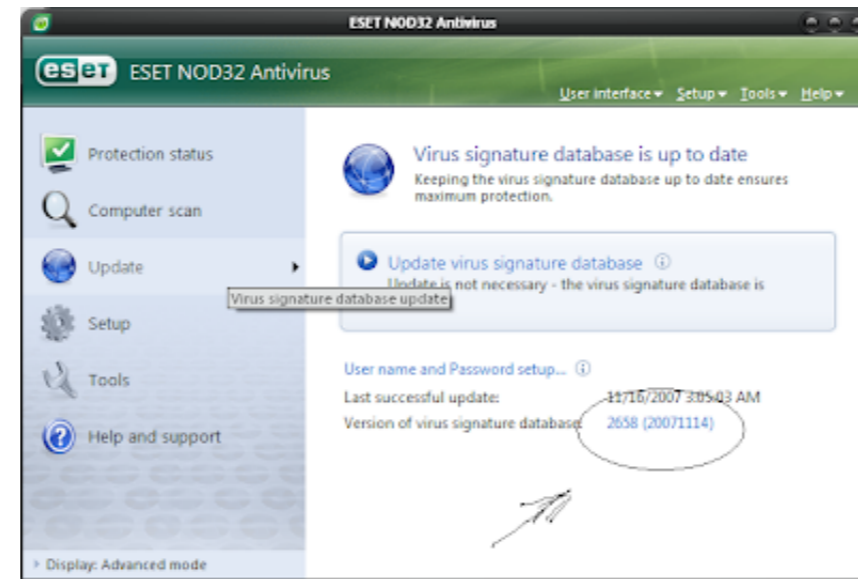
ESET NOD32 Antivirus

eset ESET NOD32 Antivirus

User interface ▾ Setup ▾ Tools ▾ Help ▾

Protection status

Computer scan

Update

Virus signature database update

Setup

Tools

Help and support

Display: Advanced mode

Virus signature database is up to date

Keeping the virus signature database up to date ensures maximum protection.

Update virus signature database

Update is not necessary - the virus signature database is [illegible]

User name and Password setup...

Last successful update: 11/16/2007 3:05:03 AM

Version of virus signature database: 2658 (20071114)